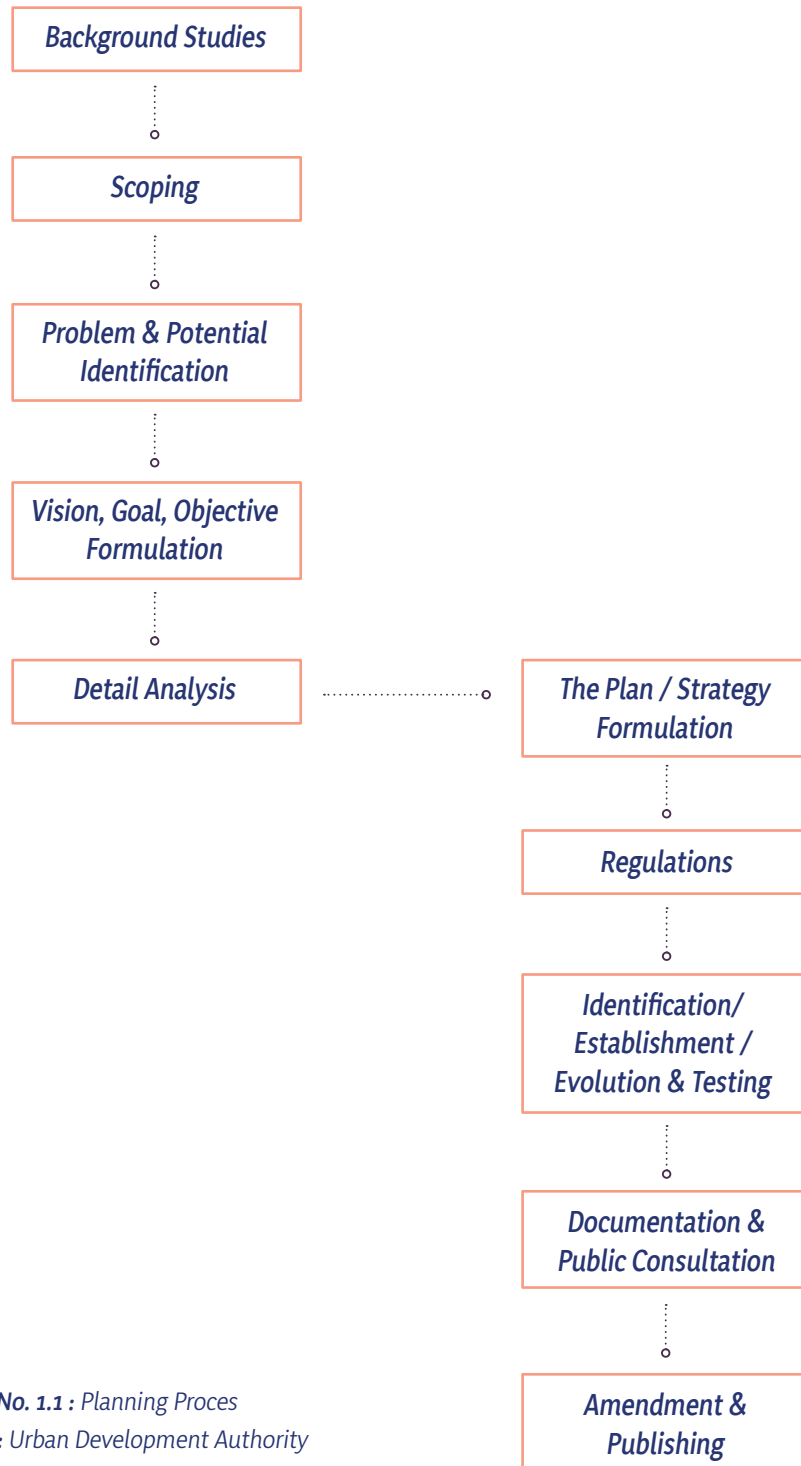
Background Studies

Scoping

Problem & Potential Identification

Vision, Goal, Objective Formulation

Detail Analysis

The Plan / Strategy Formulation

Regulations

Identification/ Establishment / Evolution & Testing

Documentation & Public Consultation

Amendment & Publishing

No. 1.1 : Planning Proces
: Urban Development Authority